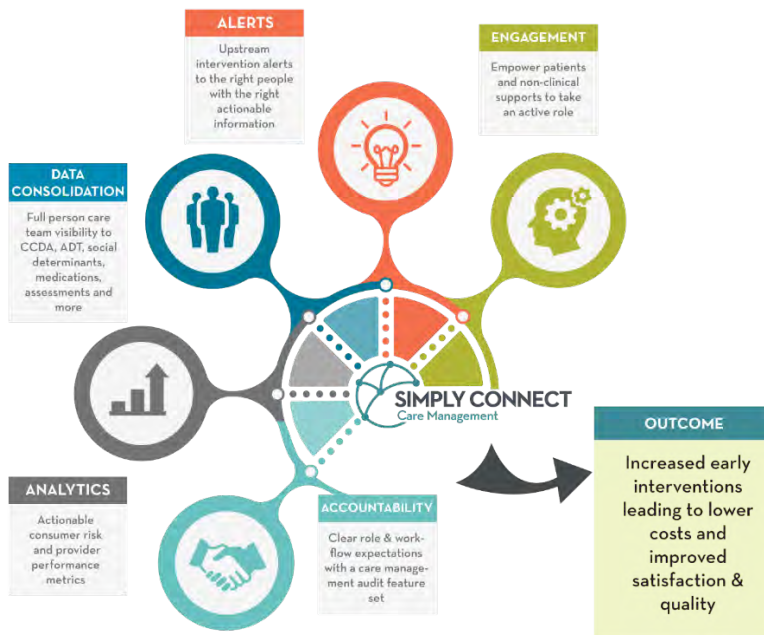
ALERTS

Upstream intervention alerts to the right people with the right actionable information

ENGAGEMENT

Empower patients and non-clinical supports to take an active role

DATA CONSOLIDATION

Full person care team visibility to CCDA, ADT, social determinants, medications, assessments and more

SIMPLY CONNECT
Care Management

OUTCOME

Increased early interventions leading to lower costs and improved satisfaction & quality

ANALYTICS

Actionable consumer risk and provider performance metrics

ACCOUNTABILITY

Clear role & workflow expectations with a care management audit feature set